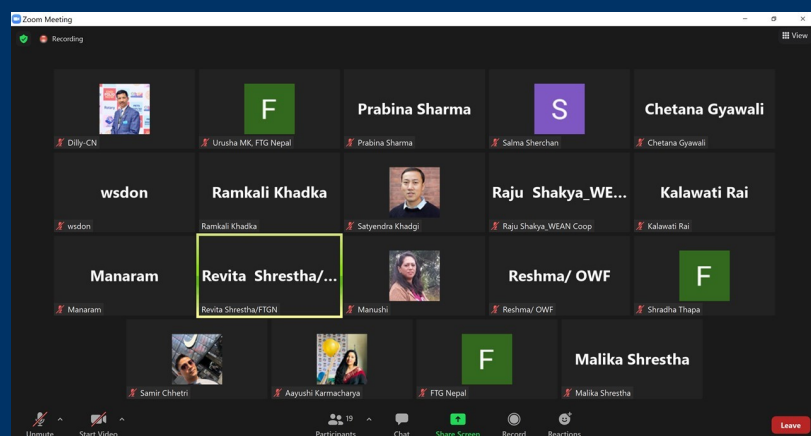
Zoom Meeting

Recording

View

Dilly-CN

F

Urusha MK, FTG Nepal

Prabina Sharma

Prabina Sharma

S

Salma Sherchan

Chetana Gyawali

Chetana Gyawali

wsdon

wsdon

Ramkali Khadka

Ramkali Khadka

Satyendra Khadgi

Raju Shakya_WE...

Raju Shakya_WEAN Coop

Kalawati Rai

Kalawati Rai

Manaram

Manaram

Revita Shrestha/...

Revita Shrestha/FTGN

Manushi

Reshma/ OWF

Reshma/ OWF

F

Shradha Thapa

Samir Chhetri

Aayushi Karmacharya

F

FTG Nepal

Malika Shrestha

Malika Shrestha

Unmute

Start Video

19

Participants

Chat

Share Screen

Record

Reactions

Leave